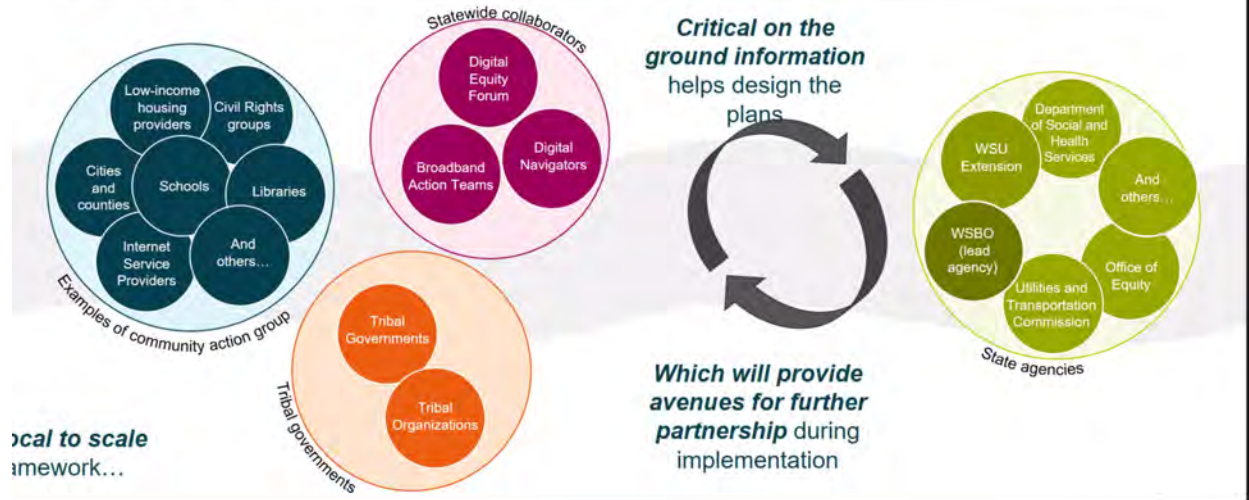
Low-income housing providers

Civil Rights groups

Cities and counties

Schools

Libraries

Internet Service Providers

And others…

Examples of community action group

Statewide collaborators

Digital Equity Forum

Broadband Action Teams

Digital Navigators

Tribal Governments

Tribal Organizations

Tribal governments

***Critical on the ground information*** helps design the plans

***Which will provide avenues for further partnership*** during implementation

Department of Social and Health Services

WSU Extension

And others…

WSBO (lead agency)

Office of Equity

Utilities and Transportation Commission

State agencies

***ocal to scale***

amework…